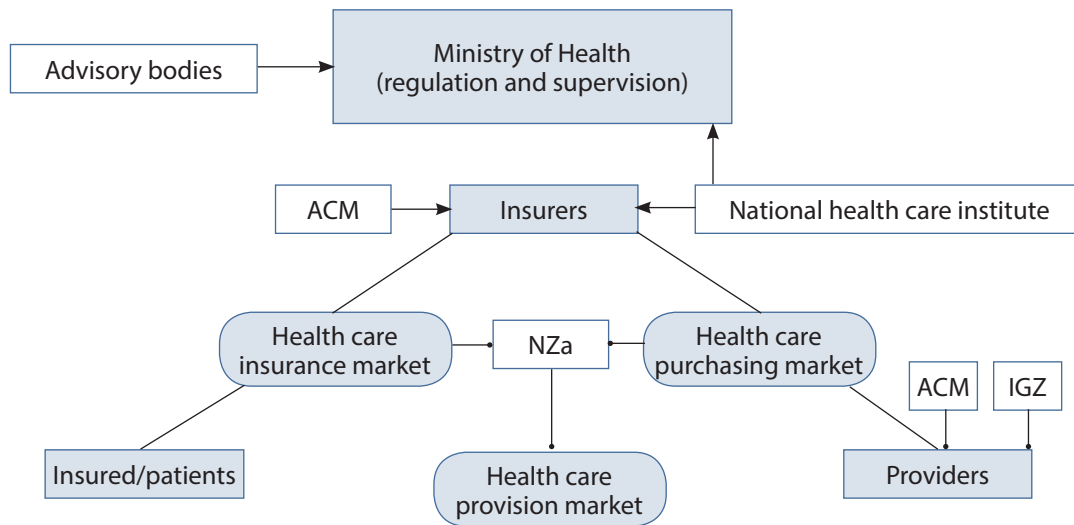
Advisory bodies

Ministry of Health
(regulation and supervision)

ACM

Insurers

National health care institute

Health care
insurance market

NZa

Health care
purchasing market

ACM

IGZ

Insured/patients

Health care
provision market

Providers